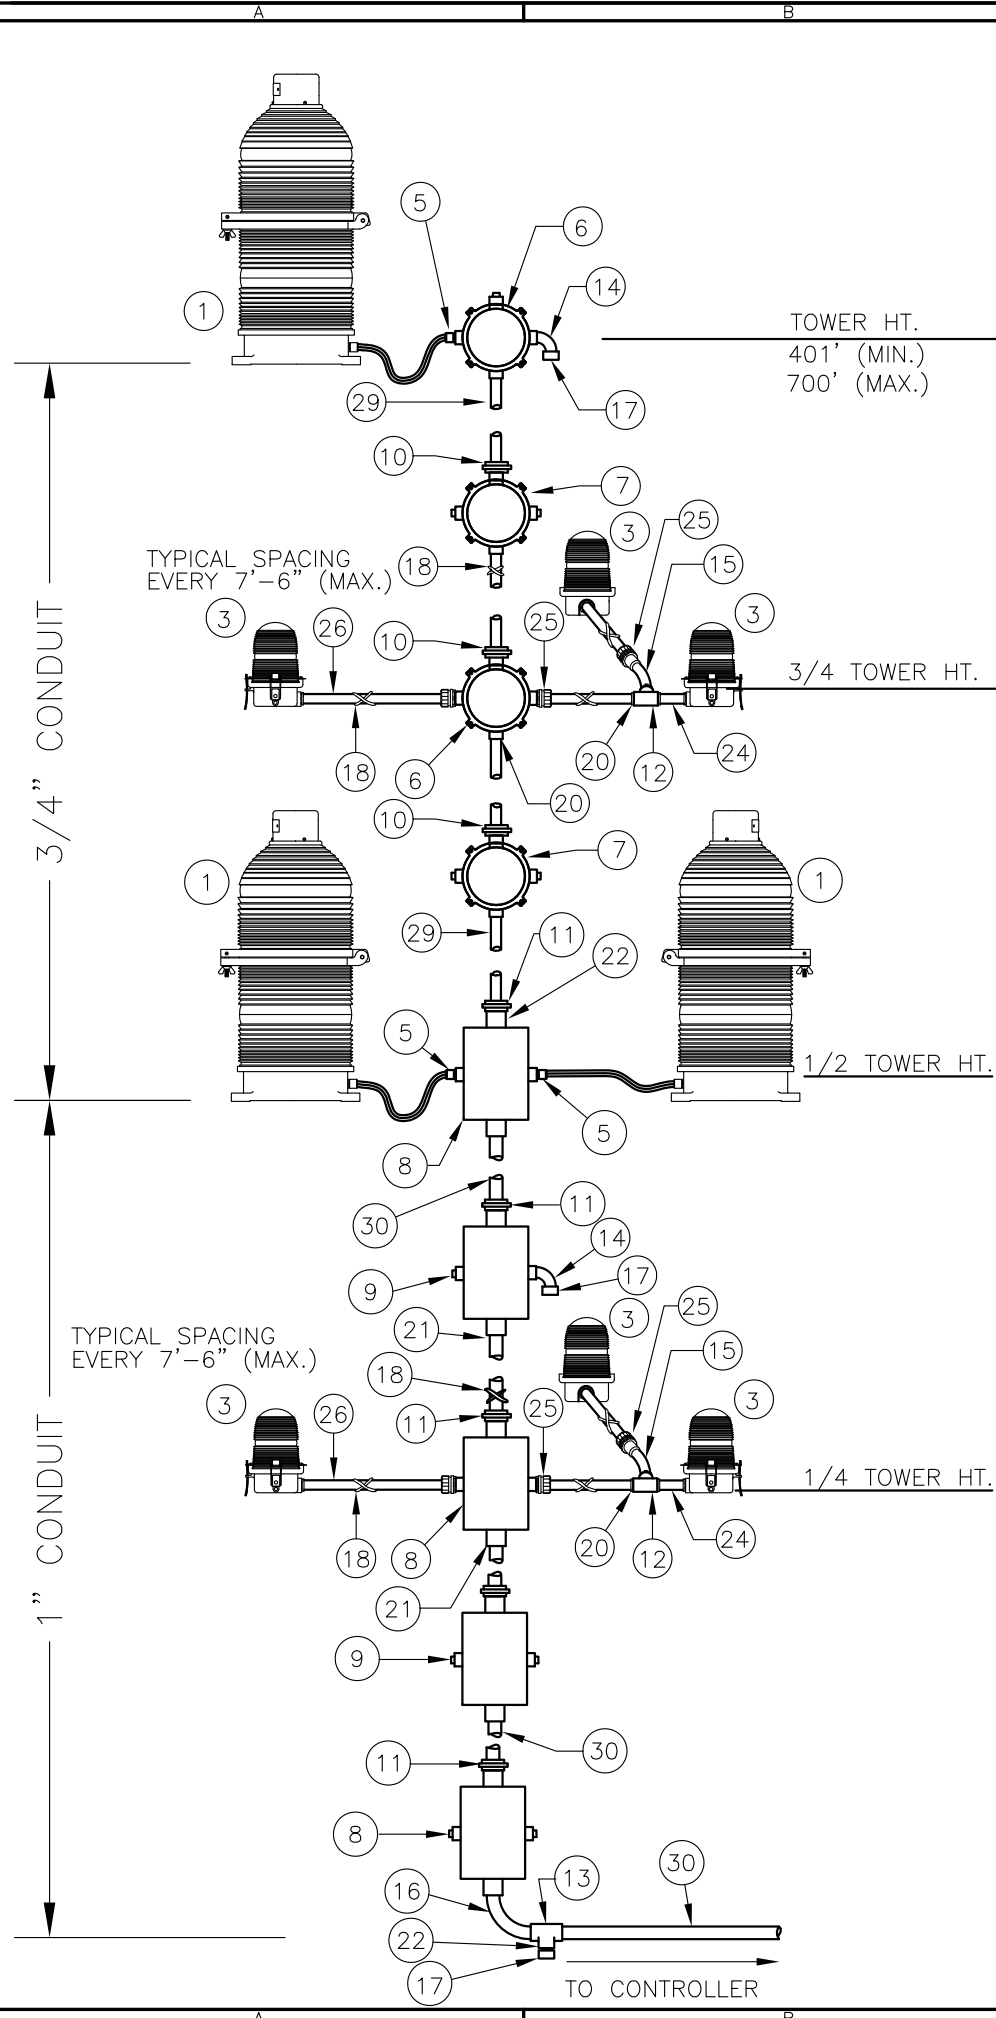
A B

5
6
14
1
TOWER HT.
401' (MIN.)
700' (MAX.)
29
17
10
7
TYPICAL SPACING EVERY 7'-6" (MAX.)
18
3
25
15
3
26
10
25
3
3/4 TOWER HT.
18
6
20
12
24
20
3/4" CONDUIT
10
7
1
1
29
11
22
5
1/2 TOWER HT.
5
8
30
11
14
9
17
21
TYPICAL SPACING EVERY 7'-6" (MAX.)
3
25
18
15
3
26
11
25
3
1/4 TOWER HT.
18
8
20
12
24
1" CONDUIT
21
9
30
11
8
16
13
30
22
17
TO CONTROLLER
A B